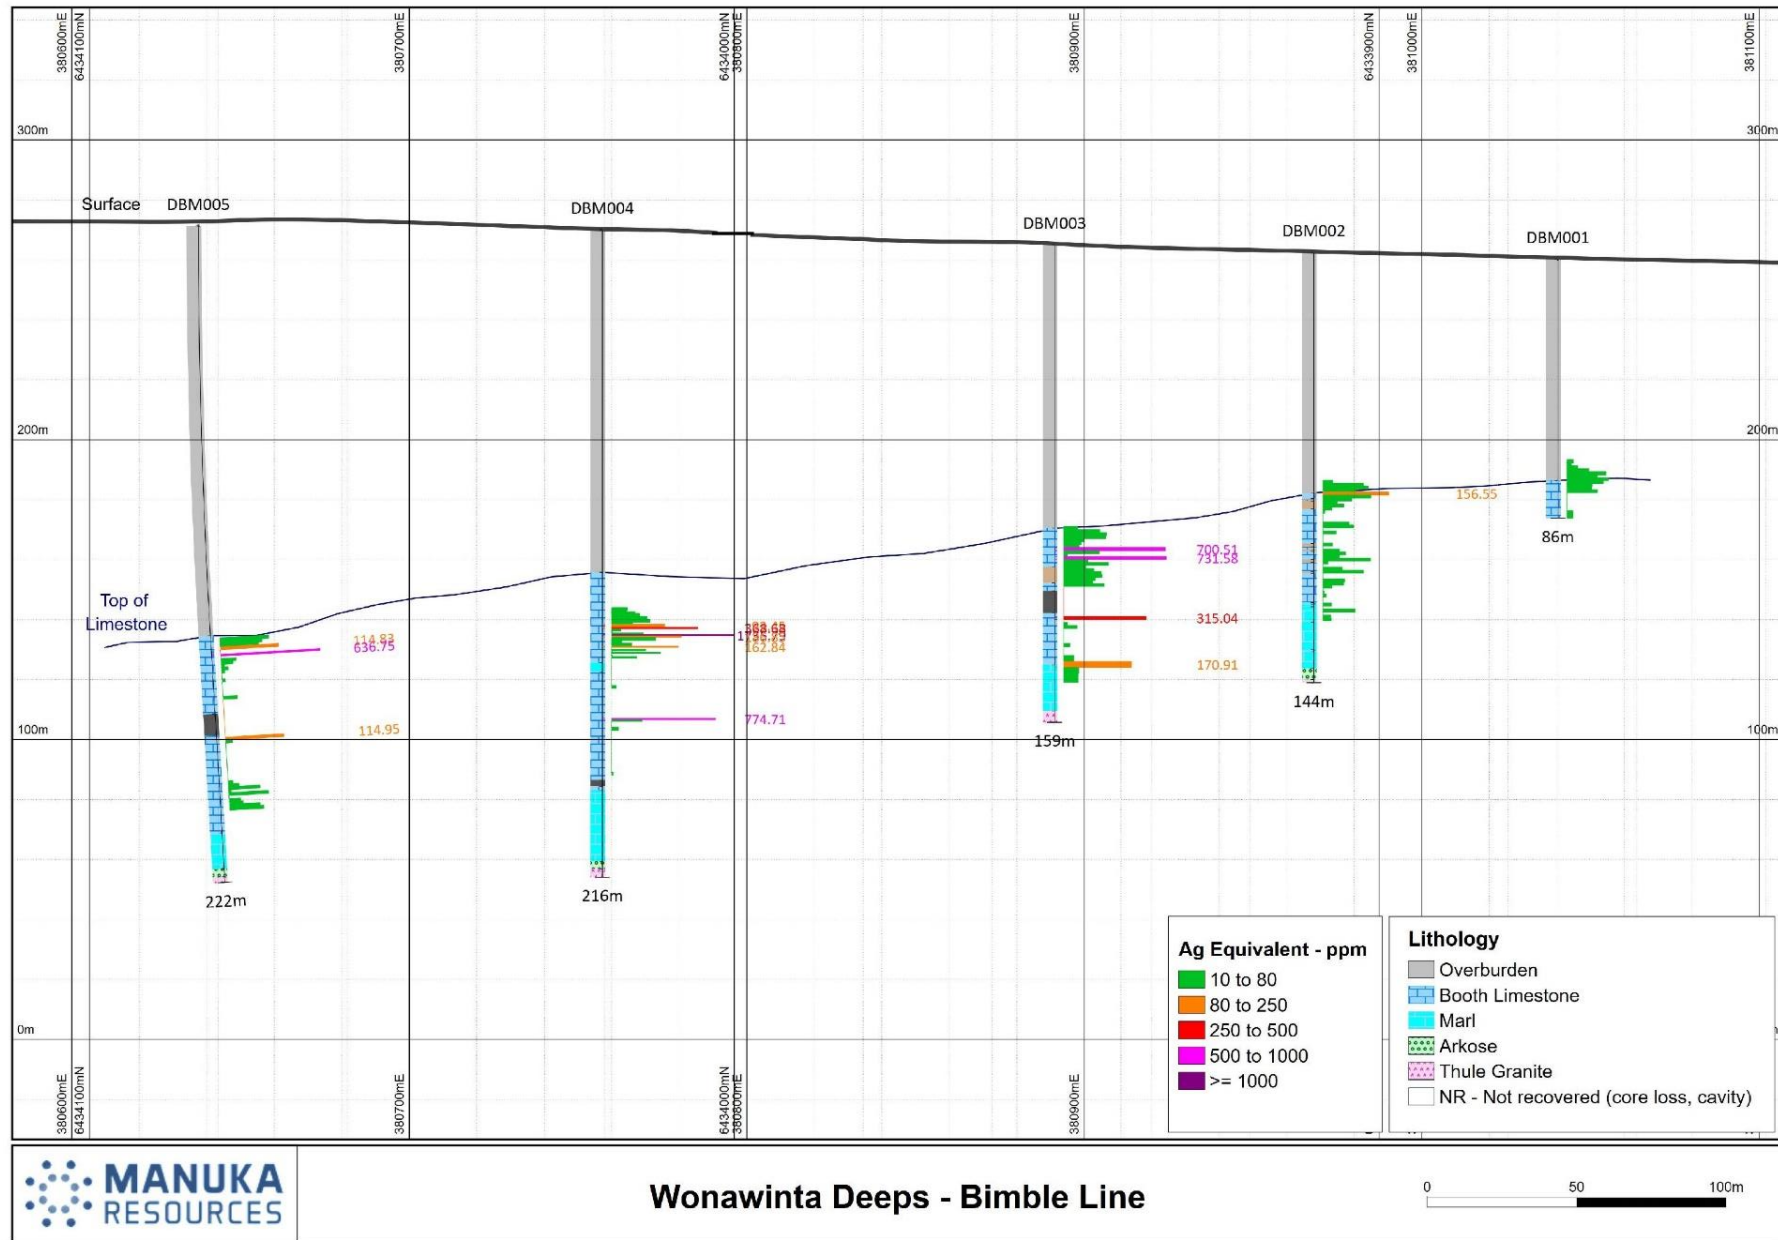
380600mE
6434100mN
380700mE
6434000mN
380800mE
380900mE
6433900mN
381000mE
381100mE

300m
300m

Surface DBM005
DBM004
DBM003
DBM002
DBM001

200m
200m

156.55
86m
700.51
731.58
315.04
170.91
144m

Top of Limestone
114.83
636.75
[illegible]
1735.79
162.84
774.71
114.95
159m

100m
100m

222m
216m

Ag Equivalent - ppm
10 to 80
80 to 250
250 to 500
500 to 1000
>= 1000

Lithology
Overburden
Booth Limestone
Marl
Arkose
Thule Granite
NR - Not recovered (core loss, cavity)

0m

380600mE
6434100mN
380700mE
6434000mN
380800mE
380900mE

MANUKA RESOURCES

Wonawinta Deeps - Bimble Line

0
50
100m